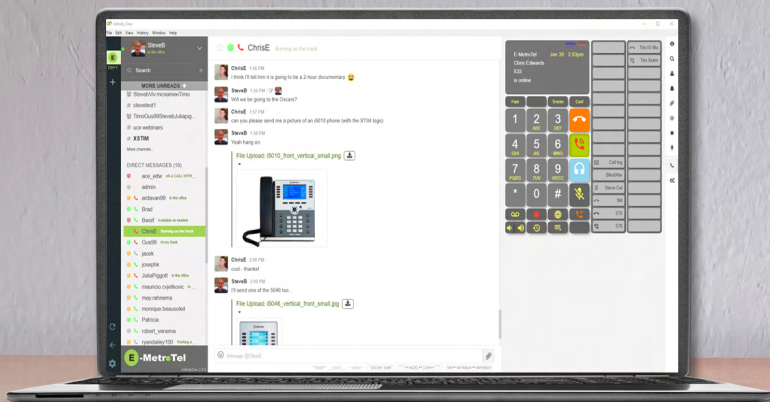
Infinity One
File Edit View History Window Help

SteveB
In the office

Search

MORE UNREADS
SteveB/Vic.mcnamee/Timo
steveland1
Timo/Gus09/SteveB/Juliapig...
uce-webinars
XSTIM
More channels...

DIRECT MESSAGES (19)
ace_wdw on a CALL WITH...
admin
ardavan99 In the office
Brad
BenF Available as needed
ChrisE Running on the track
Gus09 In my Desk
jacob
jowphk
JuliaPiggott In the office
mauricio.cvjetkovic In the office
may.rahmeria
monique.beausoleil
Patricia
robert_veneema
ryandaley100 Parking a...

E-MetroTel

ChrisE Running on the track

ChrisE 1:56 PM
I think I'll tell him it is going to be a 2-hour documentary 😂

SteveB 1:56 PM
Will we be going to the Oscars?

ChrisE 1:57 PM
can you please send me a picture of an i5010 phone (with the XTIM logo)

SteveB 1:58 PM
Yeah hang on.

SteveB 1:58 PM
File Upload: i5010_front_vertical_small.png

ChrisE 3:08 PM
cool - thanks!

SteveB 3:10 PM
I'll send one of the 5046 too...

SteveB 3:10 PM
File Upload: i5046_vertical_front_small.jpg

Message @ChrisE

E-MetroTel Jan 30 2:10pm
Chris Edwards
533
is online

Park Transfer Conf

1
2 ABC
3 DEF
4 GHI
5 JKL
6 MNO
7 PQRS
8 TUV
9 WXYZ
*
0
#

Tim 10 Min
Tim Dobbs
Call log
BlindXfer
Steve Cal
560
575
576